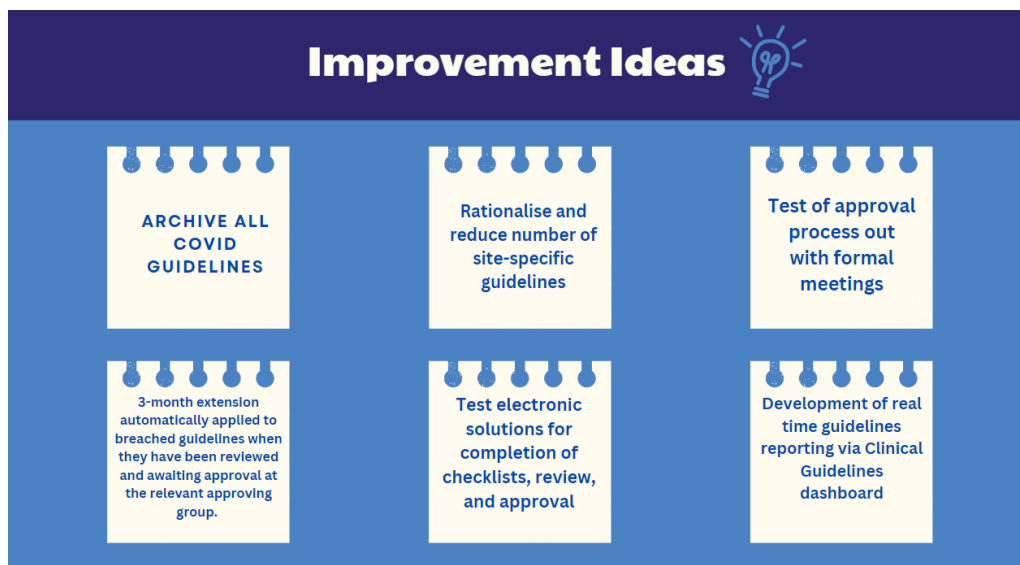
Improvement Ideas

ARCHIVE ALL COVID GUIDELINES

Rationalise and reduce number of site-specific guidelines

Test of approval process out with formal meetings

3-month extension automatically applied to breached guidelines when they have been reviewed and awaiting approval at the relevant approving group.

Test electronic solutions for completion of checklists, review, and approval

Development of real time guidelines reporting via Clinical Guidelines dashboard